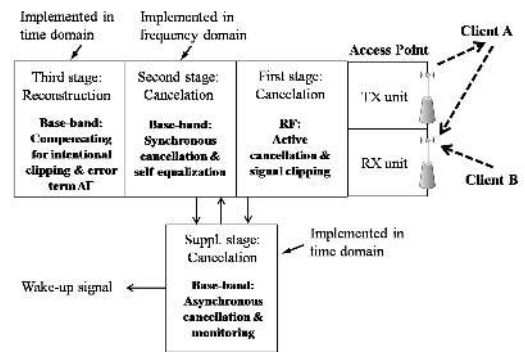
Implemented in time domain

Implemented in frequency domain

Access Point

Client A

Third stage: Reconstruction

Base-band: Compensating for intentional clipping & error term ΔI

Second stage: Cancelation

Base-band: Synchronous cancellation & self equalization

First stage: Cancelation

RF: Active cancellation & signal clipping

TX unit

RX unit

Client B

Suppl. stage: Cancelation

Base-band: Asynchronous cancellation & monitoring

Implemented in time domain

Wake-up signal